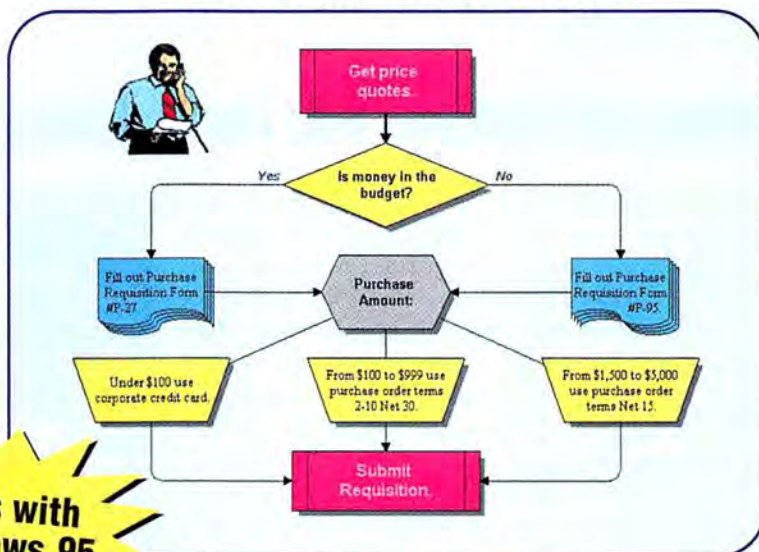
Get price quotes.

Is money in the budget?

Yes

No

Fill out Purchase Requisition Form #P-27

Purchase Amount:

Fill out Purchase Requisition Form #P-95

Under $100 use corporate credit card.

From $100 to $999 use purchase order terms 2-10 Net 30.

From $1,500 to $5,000 use purchase order terms Net 15.

Submit Requisition.

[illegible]s with
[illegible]ws 95